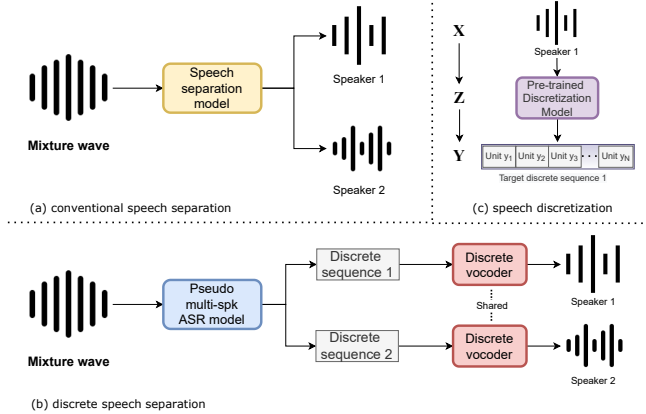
Mixture wave

Speech separation model

Speaker 1

Speaker 2

(a) conventional speech separation

X

Z

Y

Speaker 1

Pre-trained Discretization Model

| Unit $y_1$ | Unit $y_2$ | Unit $y_3$ | $\cdots$ | Unit $y_N$ |
|---|---|---|---|---|

Target discrete sequence 1

(c) speech discretization

Mixture wave

Pseudo multi-spk ASR model

Discrete sequence 1

Discrete sequence 2

Discrete vocoder

Shared

Discrete vocoder

Speaker 1

Speaker 2

(b) discrete speech separation